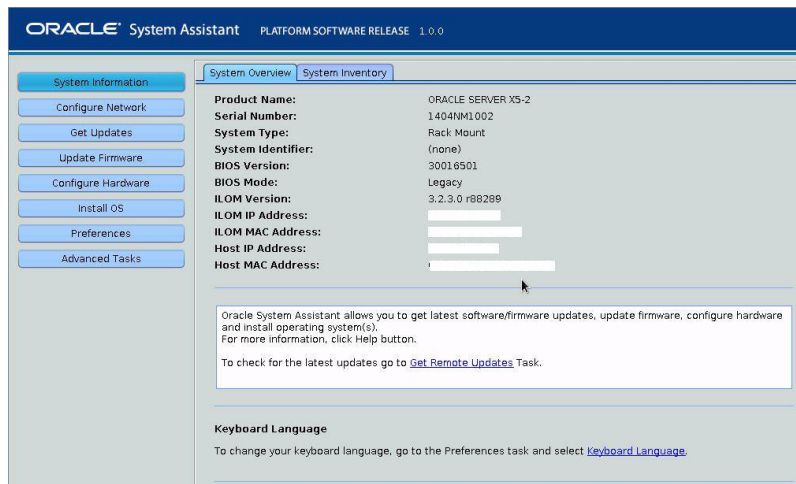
ORACLE® System Assistant PLATFORM SOFTWARE RELEASE 1.0.0

System Information
Configure Network
Get Updates
Update Firmware
Configure Hardware
Install OS
Preferences
Advanced Tasks

System Overview | System Inventory

| | |
|---|---|
| Product Name: | ORACLE SERVER X5-2 |
| Serial Number: | 1404NM1002 |
| System Type: | Rack Mount |
| System Identifier: | (none) |
| BIOS Version: | 30016501 |
| BIOS Mode: | Legacy |
| ILOM Version: | 3.2.3.0 r88289 |
| ILOM IP Address: | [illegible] |
| ILOM MAC Address: | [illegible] |
| Host IP Address: | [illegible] |
| Host MAC Address: | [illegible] |

Oracle System Assistant allows you to get latest software/firmware updates, update firmware, configure hardware and install operating system(s).
For more information, click Help button.

To check for the latest updates go to Get Remote Updates Task.

Keyboard Language

To change your keyboard language, go to the Preferences task and select Keyboard Language.